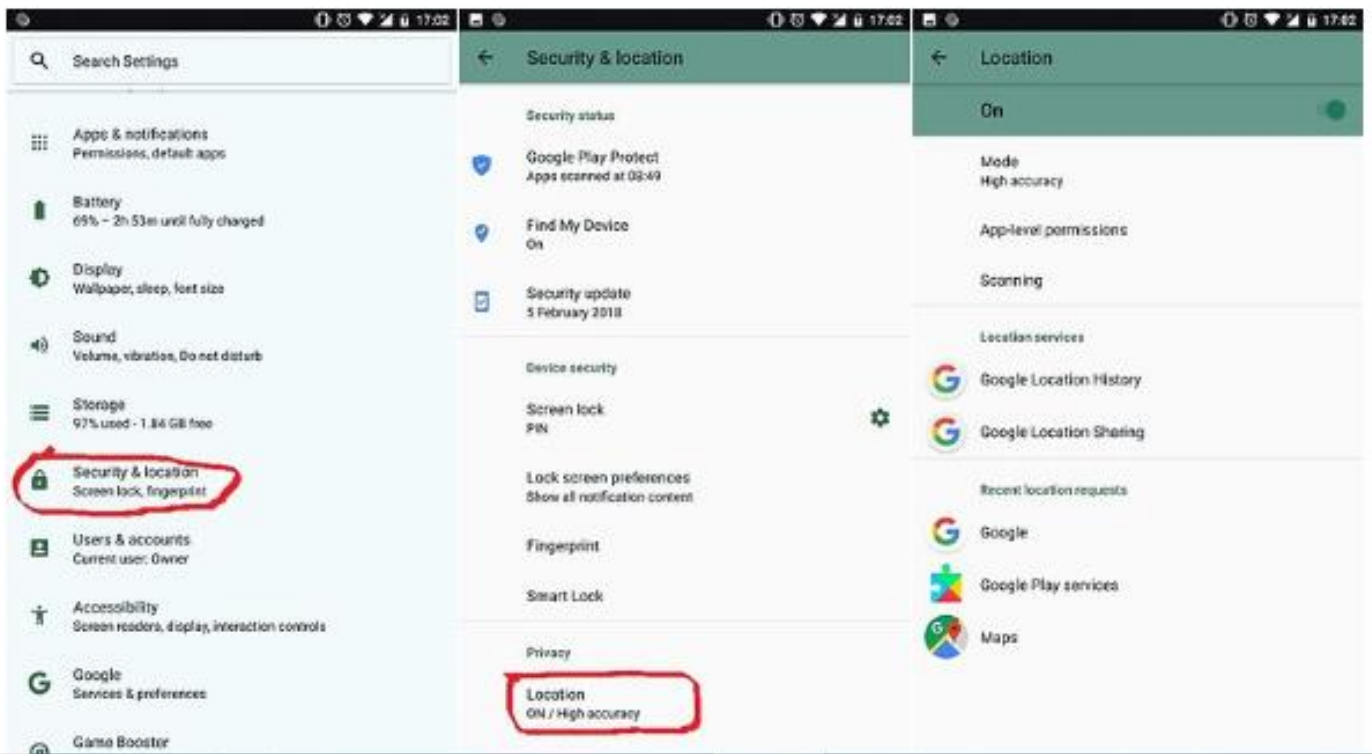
17:02

Search Settings

Apps & notifications
Permissions, default apps

Battery
69% – 2h 53m until fully charged

Display
Wallpaper, sleep, font size

Sound
Volume, vibration, Do not disturb

Storage
97% used - 1.84 GB free

Security & location
Screen lock, fingerprint

Users & accounts
Current user: Owner

Accessibility
Screen readers, display, interaction controls

Google
Services & preferences

Game Booster

17:02

Security & location

Security status

Google Play Protect
Apps scanned at 08:49

Find My Device
On

Security update
5 February 2018

Device security

Screen lock
PIN

Lock screen preferences
Show all notification content

Fingerprint

Smart Lock

Privacy

Location
ON / High accuracy

17:02

Location

On

Mode
High accuracy

App-level permissions

Scanning

Location services

Google Location History

Google Location Sharing

Recent location requests

Google

Google Play services

Maps